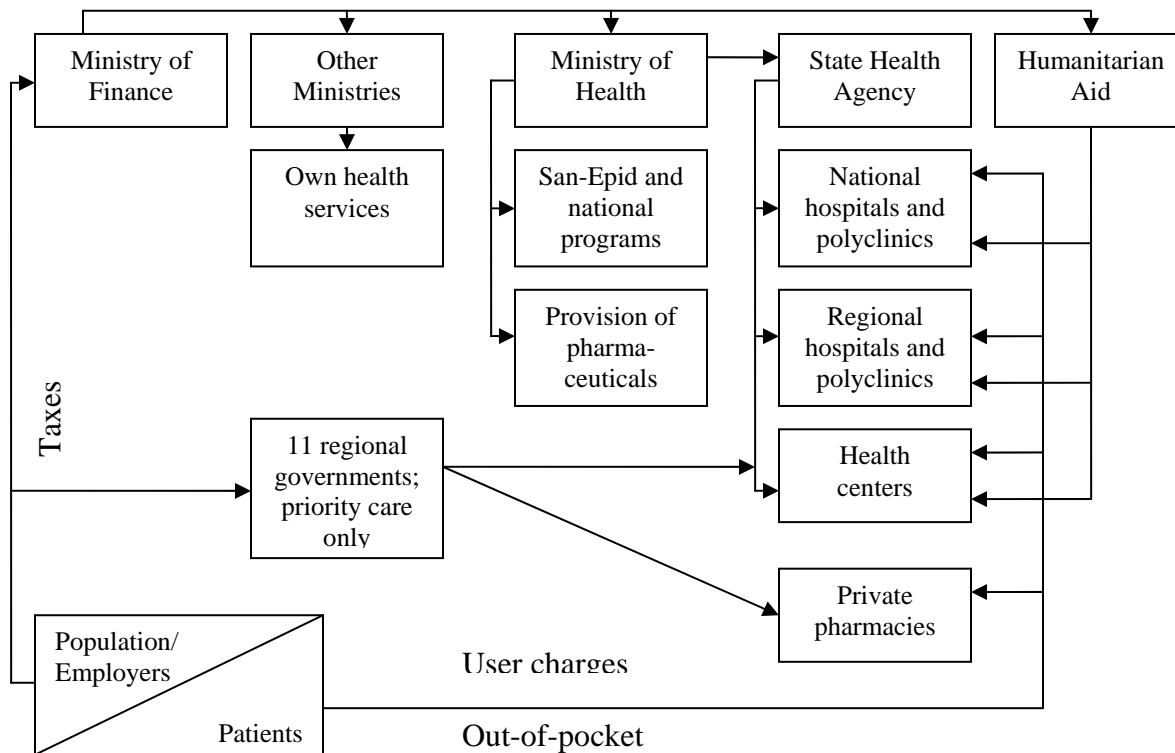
Ministry of Finance

Other Ministries

Ministry of Health

State Health Agency

Humanitarian Aid

Own health services

San-Epid and national programs

National hospitals and polyclinics

Provision of pharmaceuticals

Regional hospitals and polyclinics

Taxes

11 regional governments; priority care only

Health centers

Private pharmacies

Population/ Employers

Patients

User charges

Out-of-pocket